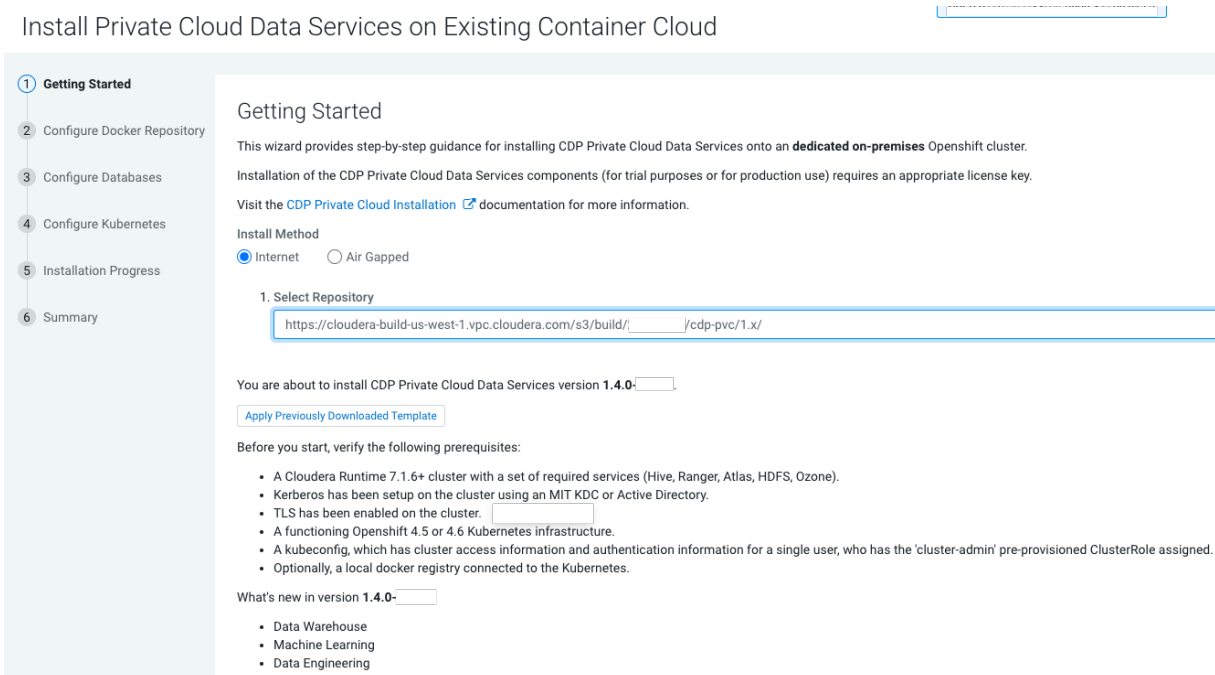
Install Private Cloud Data Services on Existing Container Cloud

1 Getting Started
2 Configure Docker Repository
3 Configure Databases
4 Configure Kubernetes
5 Installation Progress
6 Summary

Getting Started

This wizard provides step-by-step guidance for installing CDP Private Cloud Data Services onto an **dedicated on-premises** Openshift cluster.

Installation of the CDP Private Cloud Data Services components (for trial purposes or for production use) requires an appropriate license key.

Visit the CDP Private Cloud Installation documentation for more information.

Install Method

Internet  Air Gapped

1. Select Repository

https://cloudera-build-us-west-1.vpc.cloudera.com/s3/build/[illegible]/cdp-pvc/1.x/

You are about to install CDP Private Cloud Data Services version **1.4.0-**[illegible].

Apply Previously Downloaded Template

Before you start, verify the following prerequisites:

- A Cloudera Runtime 7.1.6+ cluster with a set of required services (Hive, Ranger, Atlas, HDFS, Ozone).
- Kerberos has been setup on the cluster using an MIT KDC or Active Directory.
- TLS has been enabled on the cluster.
- A functioning Openshift 4.5 or 4.6 Kubernetes infrastructure.
- A kubeconfig, which has cluster access information and authentication information for a single user, who has the 'cluster-admin' pre-provisioned ClusterRole assigned.
- Optionally, a local docker registry connected to the Kubernetes.

What's new in version **1.4.0-**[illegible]

- Data Warehouse
- Machine Learning
- Data Engineering